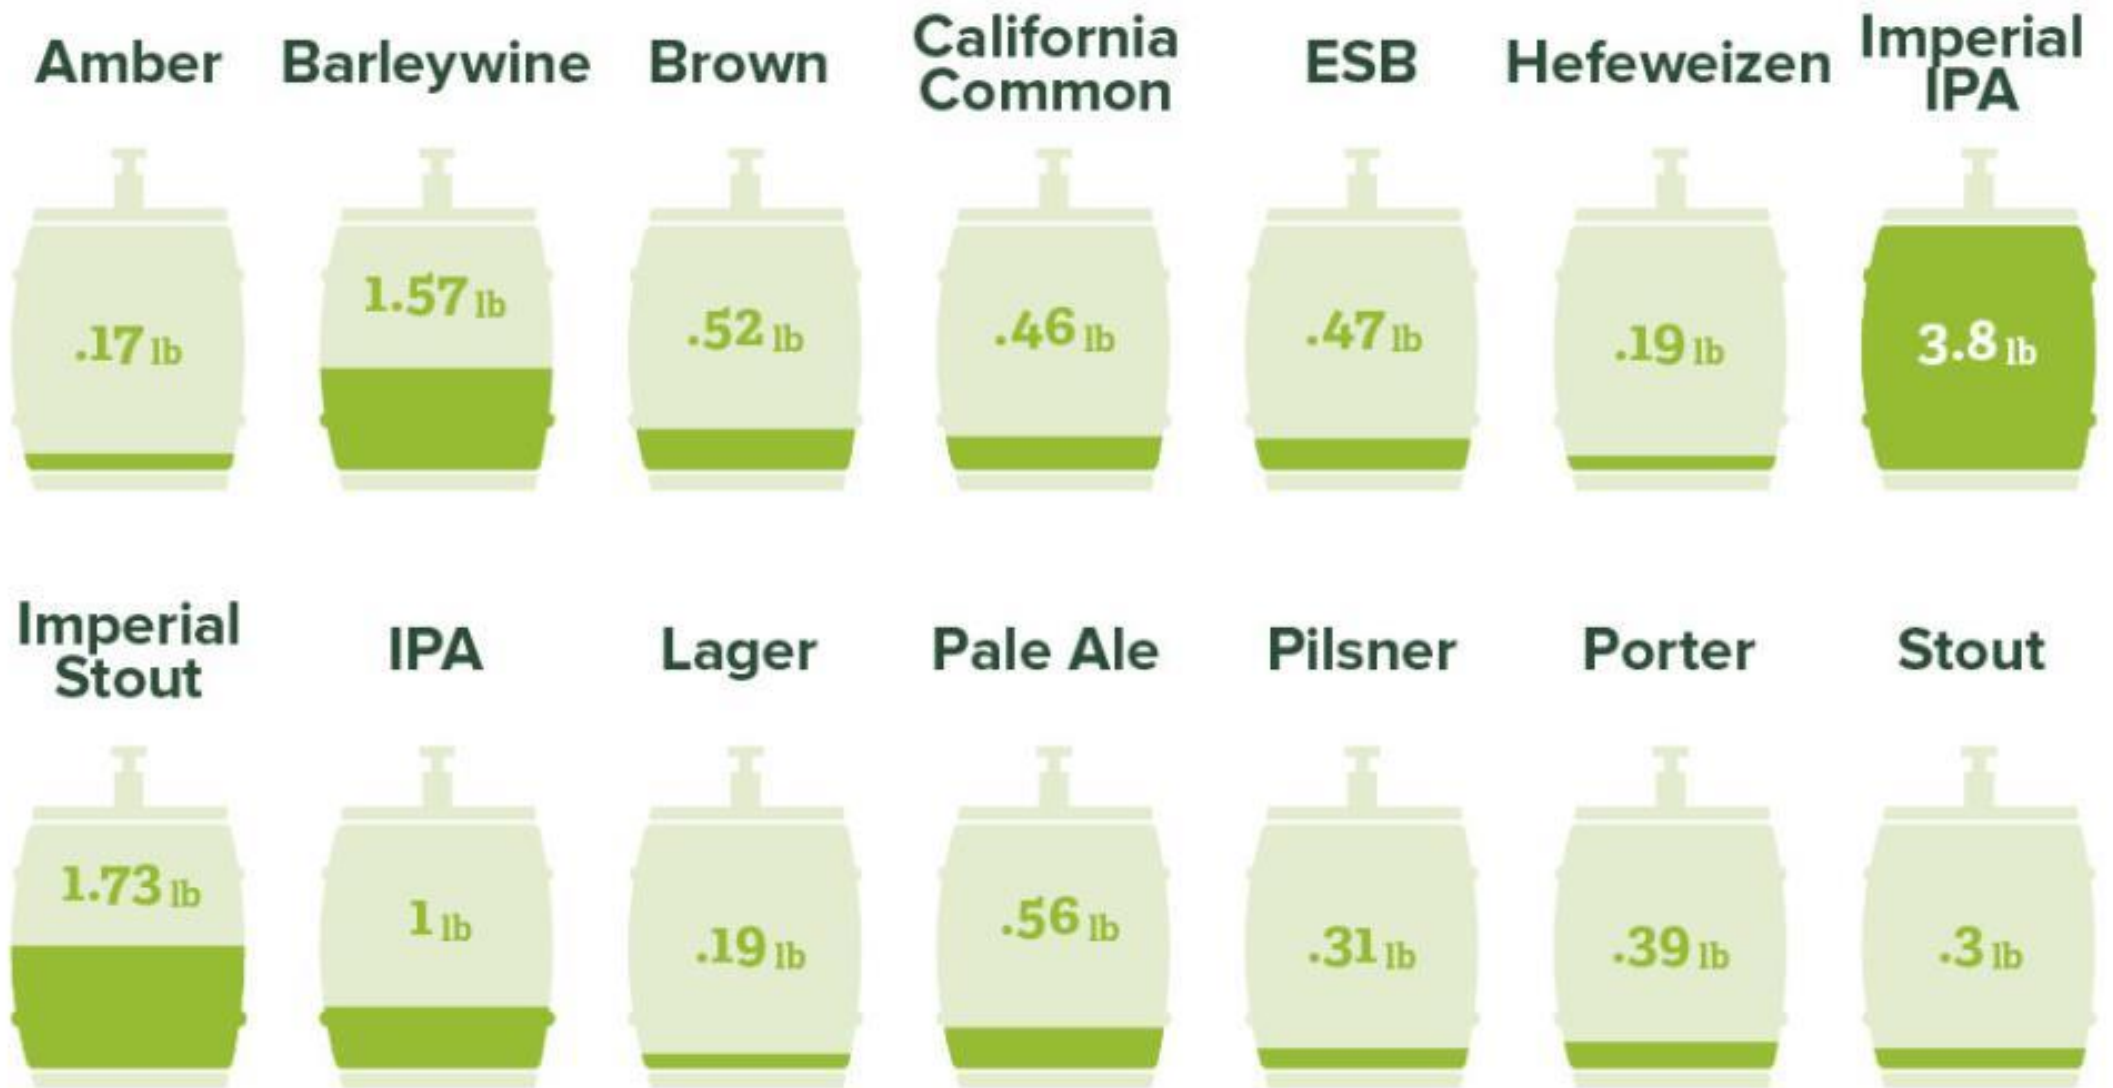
Amber
.17 lb

Barleywine
1.57 lb

Brown
.52 lb

California Common
.46 lb

ESB
.47 lb

Hefeweizen
.19 lb

Imperial IPA
3.8 lb

Imperial Stout
1.73 lb

IPA
1 lb

Lager
.19 lb

Pale Ale
.56 lb

Pilsner
.31 lb

Porter
.39 lb

Stout
.3 lb